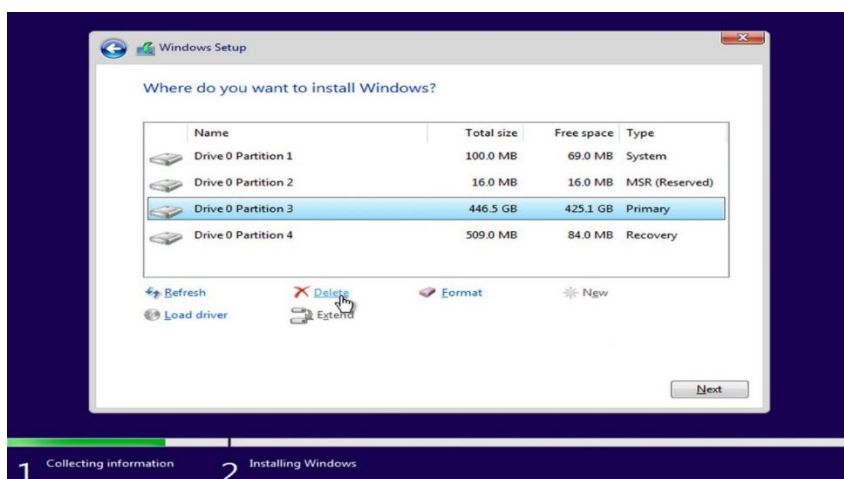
Windows Setup

Where do you want to install Windows?

| | Name | Total size | Free space | Type |
|---|---|---|---|---|
| | Drive 0 Partition 1 | 100.0 MB | 69.0 MB | System |
| | Drive 0 Partition 2 | 16.0 MB | 16.0 MB | MSR (Reserved) |
| | Drive 0 Partition 3 | 446.5 GB | 425.1 GB | Primary |
| | Drive 0 Partition 4 | 509.0 MB | 84.0 MB | Recovery |

Refresh
Delete
Format
New
Load driver
Extend

Next

1 Collecting information
2 Installing Windows